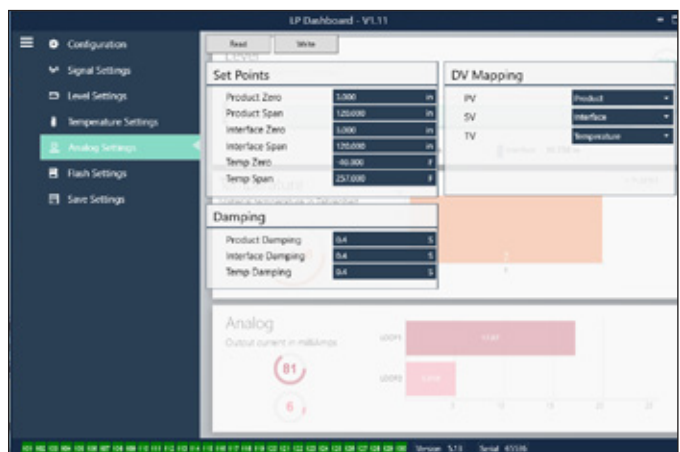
LP Dashboard - V1.11

Configuration
Signal Settings
Level Settings
Temperature Settings
Analog Settings
Flash Settings
Save Settings

Read
Write

Set Points

| | | |
|---|---|---|
| Product Zero | 3.000 | in |
| Product Span | 120.000 | in |
| Interface Zero | 3.000 | in |
| Interface Span | 120.000 | in |
| Temp Zero | -40.000 | F |
| Temp Span | 257.000 | F |

Damping

| | | |
|---|---|---|
| Product Damping | 0.4 | S |
| Interface Damping | 0.4 | S |
| Temp Damping | 0.4 | S |

DV Mapping

| | |
|---|---|
| PV | Product |
| SV | Interface |
| TV | Temperature |

Analog
Output current in milliAmps
81
6
LOOP1
LOOP2

Version 5.13 Serial 45506